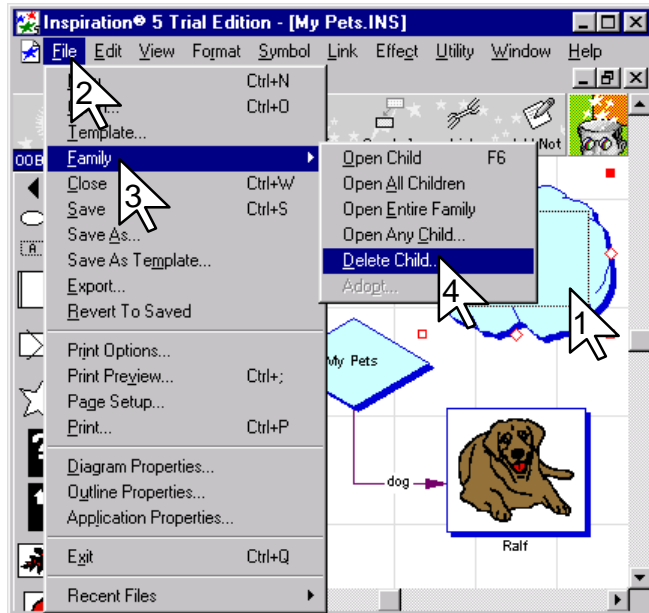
Inspiration® 5 Trial Edition - [My Pets.INS]

File Edit View Format Symbol Link Effect Utility Window Help

2

Ctrl+N

Ctrl+O

Template...

Family

Close Ctrl+W

Save Ctrl+S

Save As...

Save As Template...

Export...

Revert To Saved

Print Options...

Print Preview... Ctrl+;

Page Setup...

Print... Ctrl+P

Diagram Properties...

Outline Properties...

Application Properties...

Exit Ctrl+Q

Recent Files

3

Open Child F6

Open All Children

Open Entire Family

Open Any Child...

Delete Child...

Adopt...

4

1

Not

My Pets

dog

Ralf